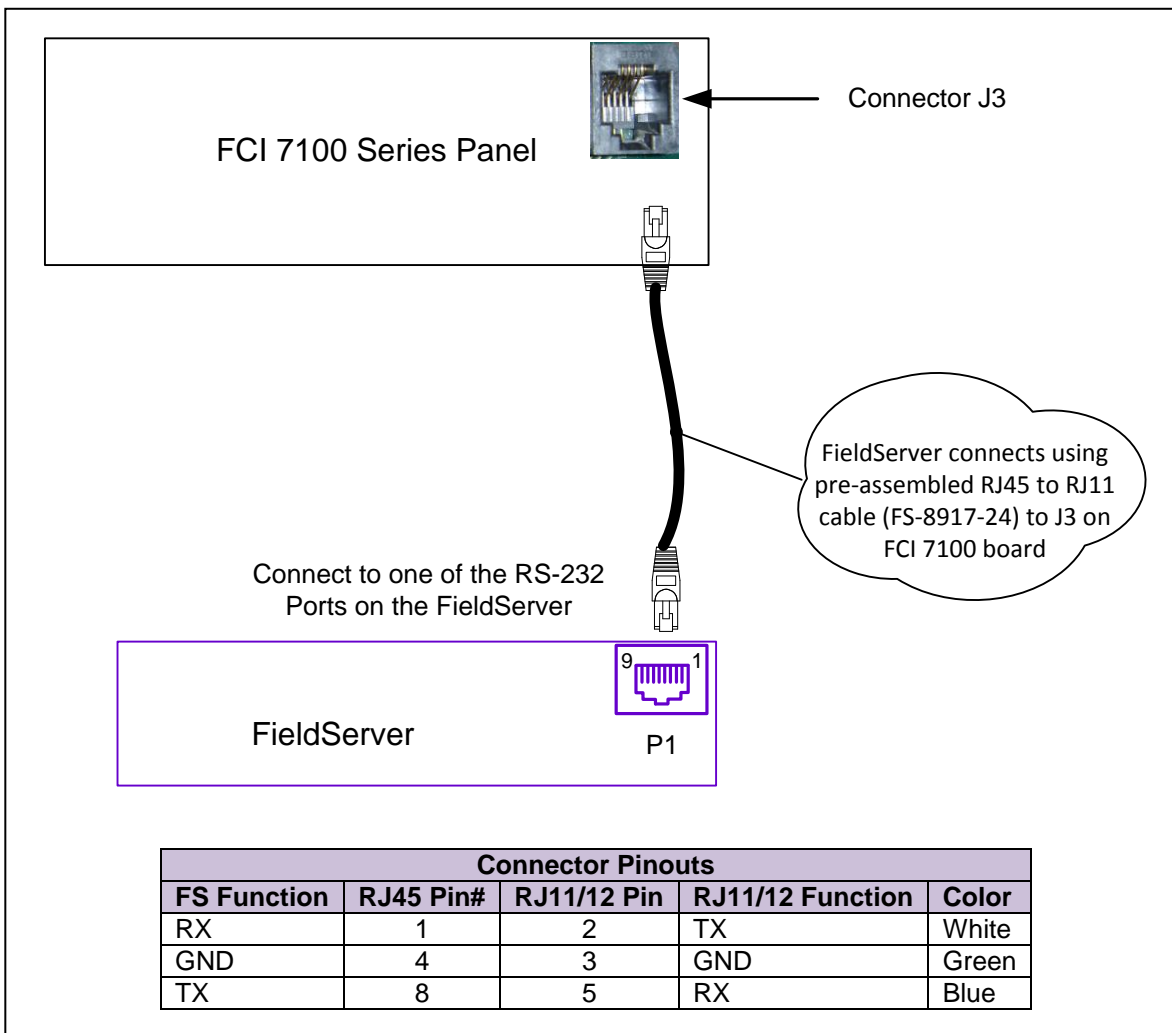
Connector J3

FCI 7100 Series Panel

FieldServer connects using pre-assembled RJ45 to RJ11 cable (FS-8917-24) to J3 on FCI 7100 board

Connect to one of the RS-232 Ports on the FieldServer

9 1

FieldServer

P1

| Connector Pinouts | | | | |
|---|---|---|---|---|
| FS Function | RJ45 Pin# | RJ11/12 Pin | RJ11/12 Function | Color |
| RX | 1 | 2 | TX | White |
| GND | 4 | 3 | GND | Green |
| TX | 8 | 5 | RX | Blue |